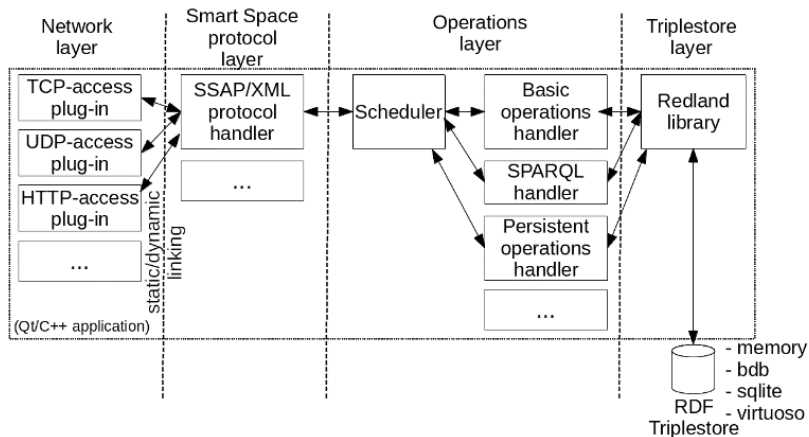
Network layer

Smart Space protocol layer

Operations layer

Triplestore layer

TCP-access plug-in

UDP-access plug-in

HTTP-access plug-in

...

SSAP/XML protocol handler

...

static/dynamic linking

Scheduler

Basic operations handler

SPARQL handler

Persistent operations handler

...

Redland library

(Qt/C++ application)

RDF Triplestore

- memory
- bdb
- sqlite
- virtuoso